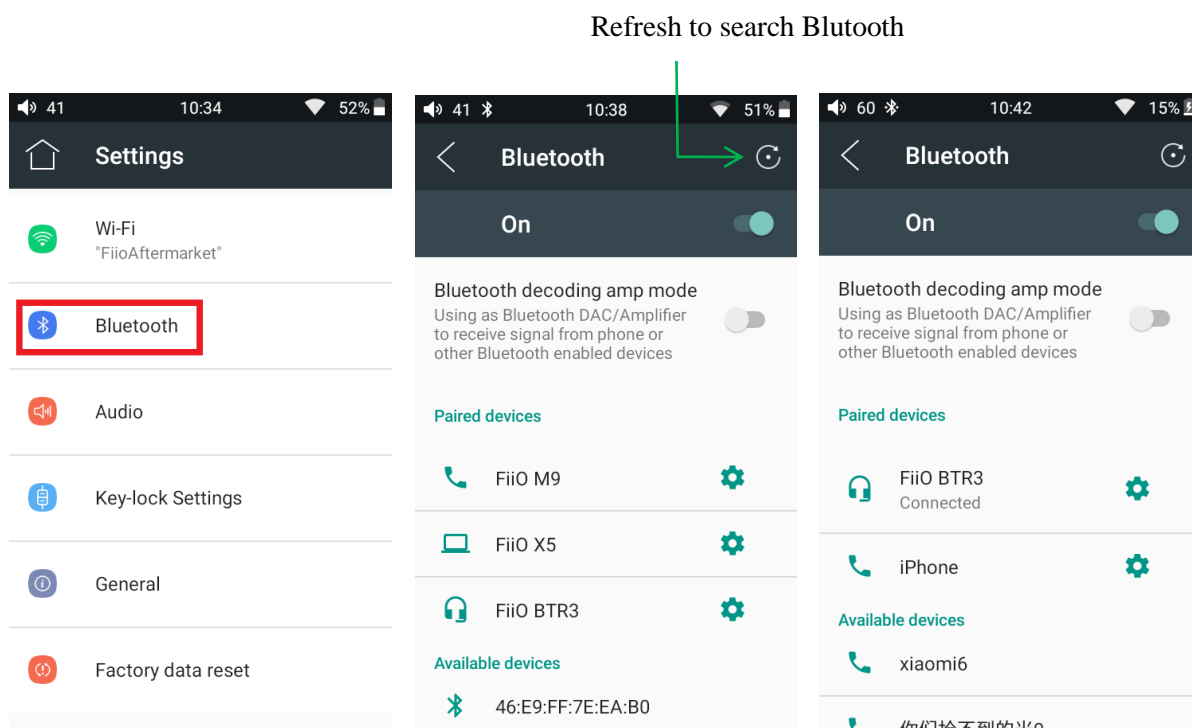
Refresh to search Blutooth

41 10:34 52%

Settings

Wi-Fi
"FiioAftermarket"

Bluetooth

Audio

Key-lock Settings

General

Factory data reset

41 10:38 51%

Bluetooth

On

Bluetooth decoding amp mode
Using as Bluetooth DAC/Amplifier to receive signal from phone or other Bluetooth enabled devices

Paired devices

FiiO M9

FiiO X5

FiiO BTR3

Available devices

46:E9:FF:7E:EA:B0

60 10:42 15%

Bluetooth

On

Bluetooth decoding amp mode
Using as Bluetooth DAC/Amplifier to receive signal from phone or other Bluetooth enabled devices

Paired devices

FiiO BTR3
Connected

iPhone

Available devices

xiaomi6

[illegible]